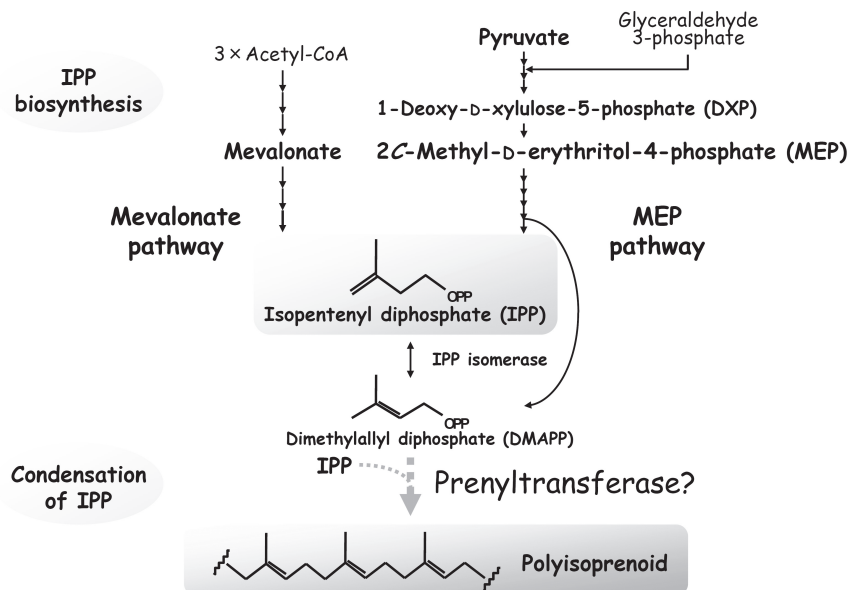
IPP biosynthesis

3 × Acetyl-CoA

Mevalonate

Mevalonate pathway

Pyruvate

Glyceraldehyde 3-phosphate

1-Deoxy-D-xylulose-5-phosphate (DXP)

2C-Methyl-D-erythritol-4-phosphate (MEP)

MEP pathway

OPP

Isopentenyl diphosphate (IPP)

IPP isomerase

OPP

Dimethylallyl diphosphate (DMAPP)

Condensation of IPP

IPP

Prenyltransferase?

Polyisoprenoid